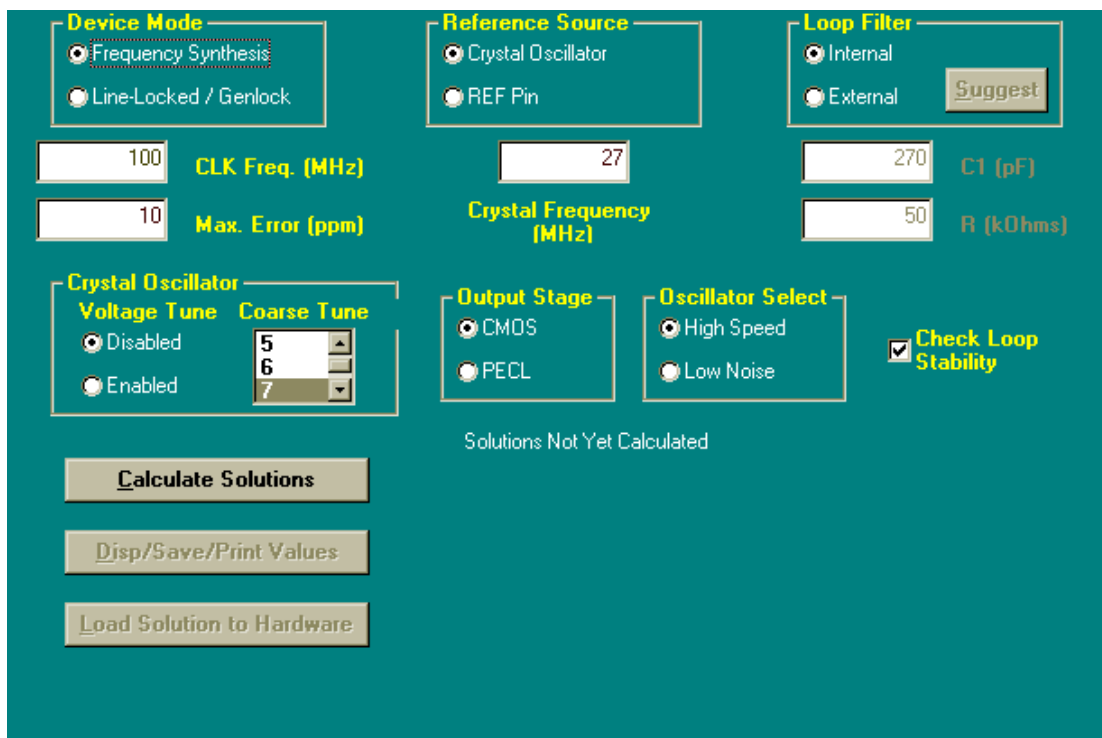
Device Mode
Frequency Synthesis
Line-Locked / Genlock

Reference Source
Crystal Oscillator
REF Pin

Loop Filter
Internal
External
Suggest

100 CLK Freq. (MHz)
10 Max. Error (ppm)

27
Crystal Frequency (MHz)

270 C1 (pF)
50 R (kOhms)

Crystal Oscillator
Voltage Tune
Disabled
Enabled
Coarse Tune
5
6
7

Output Stage
CMOS
PECL

Oscillator Select
High Speed
Low Noise

Check Loop Stability

Solutions Not Yet Calculated

Calculate Solutions

Disp/Save/Print Values

Load Solution to Hardware